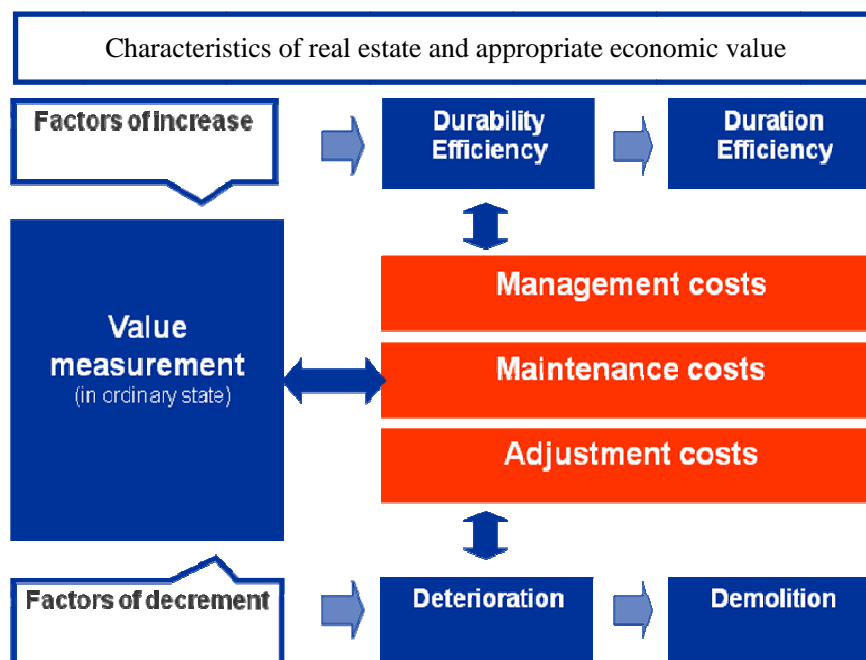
Characteristics of real estate and appropriate economic value

Factors of increase

Durability Efficiency

Duration Efficiency

Value measurement
(in ordinary state)

Management costs

Maintenance costs

Adjustment costs

Factors of decrement

Deterioration

Demolition